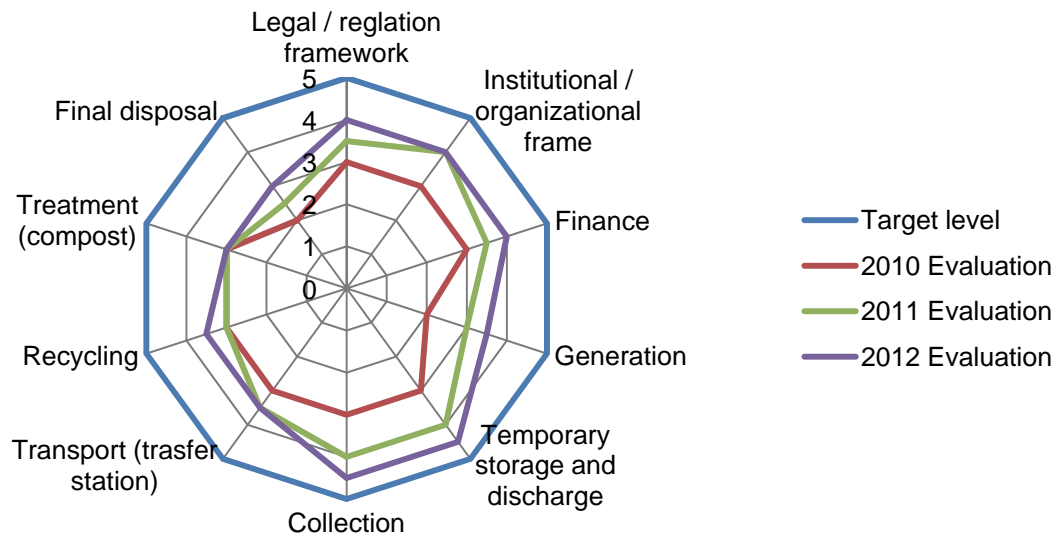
Legal / reglation framework

Institutional / organizational frame

Finance

Generation

Temporary storage and discharge

Collection

Transport (trasfer station)

Recycling

Treatment (compost)

Final disposal

5
4
3
2
1
0

Target level
2010 Evaluation
2011 Evaluation
2012 Evaluation